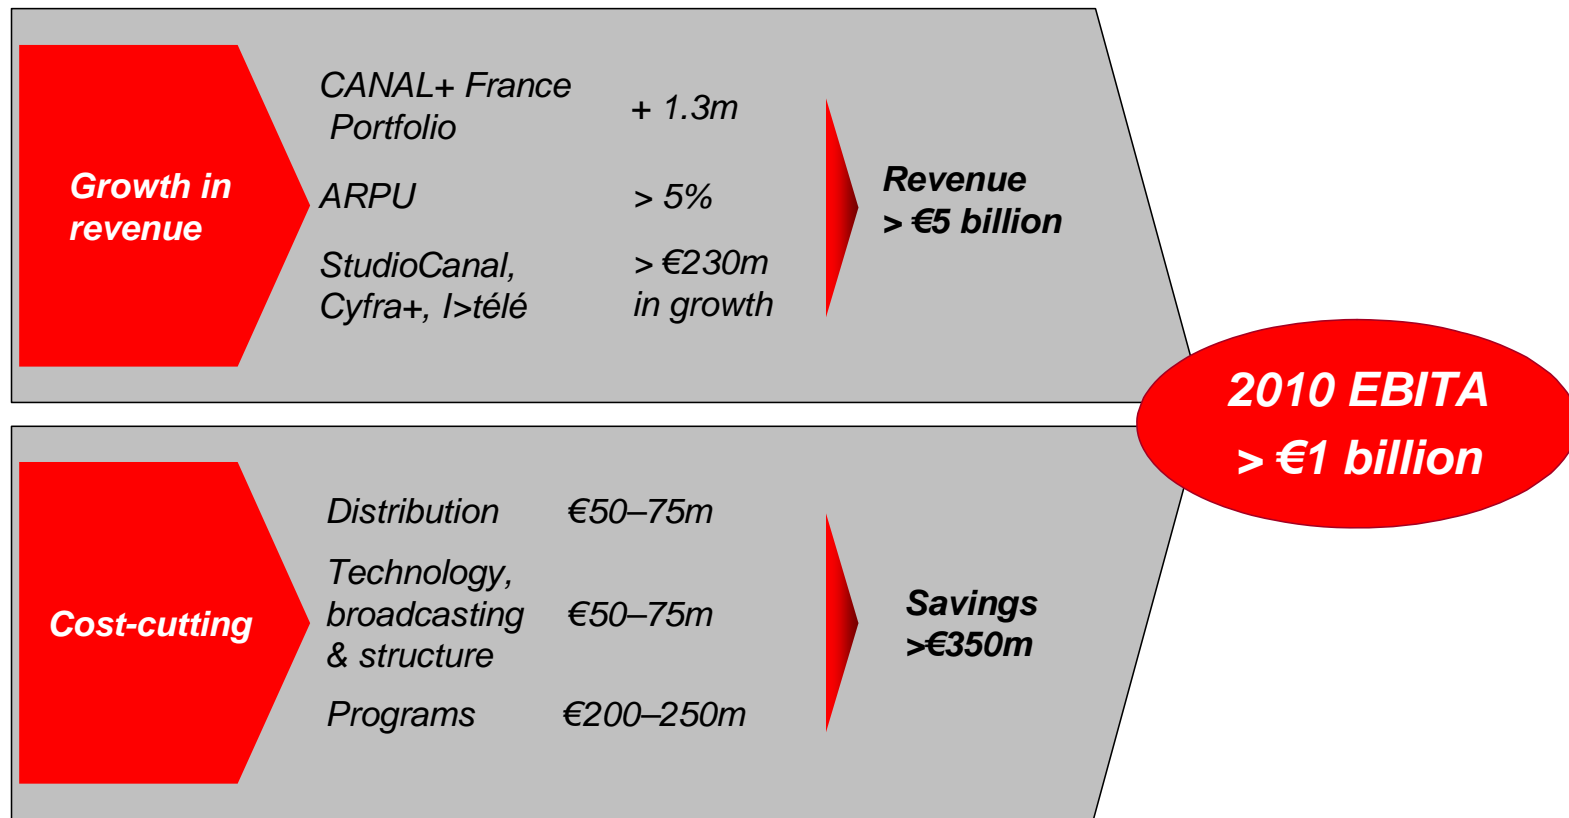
Growth in revenue

CANAL+ France Portfolio + 1.3m

ARPU > 5%

StudioCanal, Cyfra+, I>télé > €230m in growth

Revenue > €5 billion

2010 EBITA > €1 billion

Cost-cutting

Distribution €50–75m

Technology, broadcasting & structure €50–75m

Programs €200–250m

Savings >€350m